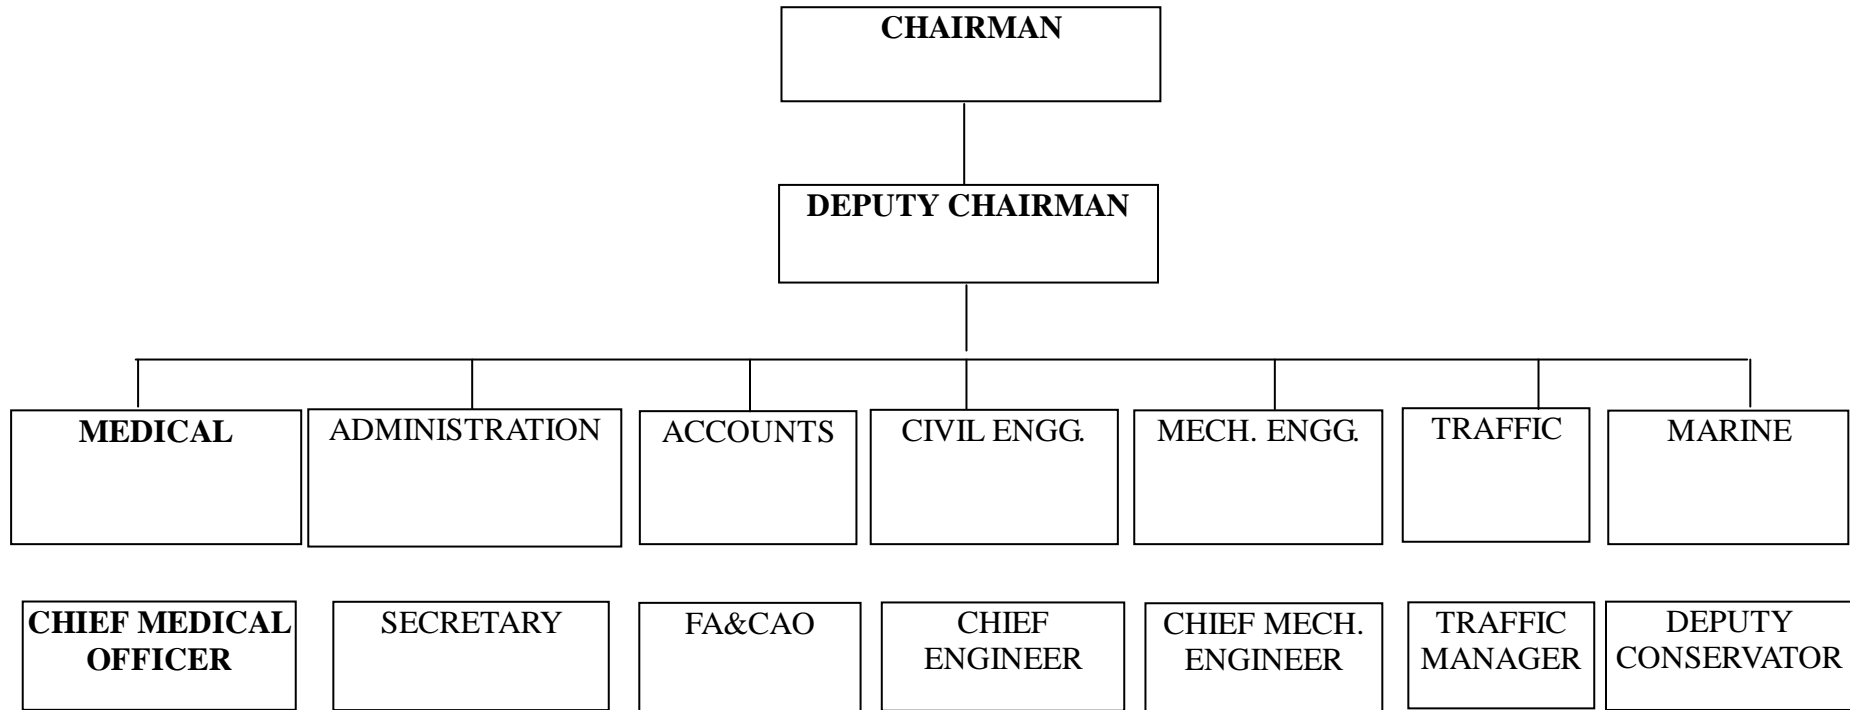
CHAIRMAN

DEPUTY CHAIRMAN

MEDICAL

ADMINISTRATION

ACCOUNTS

CIVIL ENGG.

MECH. ENGG.

TRAFFIC

MARINE

CHIEF MEDICAL OFFICER

SECRETARY

FA&CAO

CHIEF ENGINEER

CHIEF MECH. ENGINEER

TRAFFIC MANAGER

DEPUTY CONSERVATOR